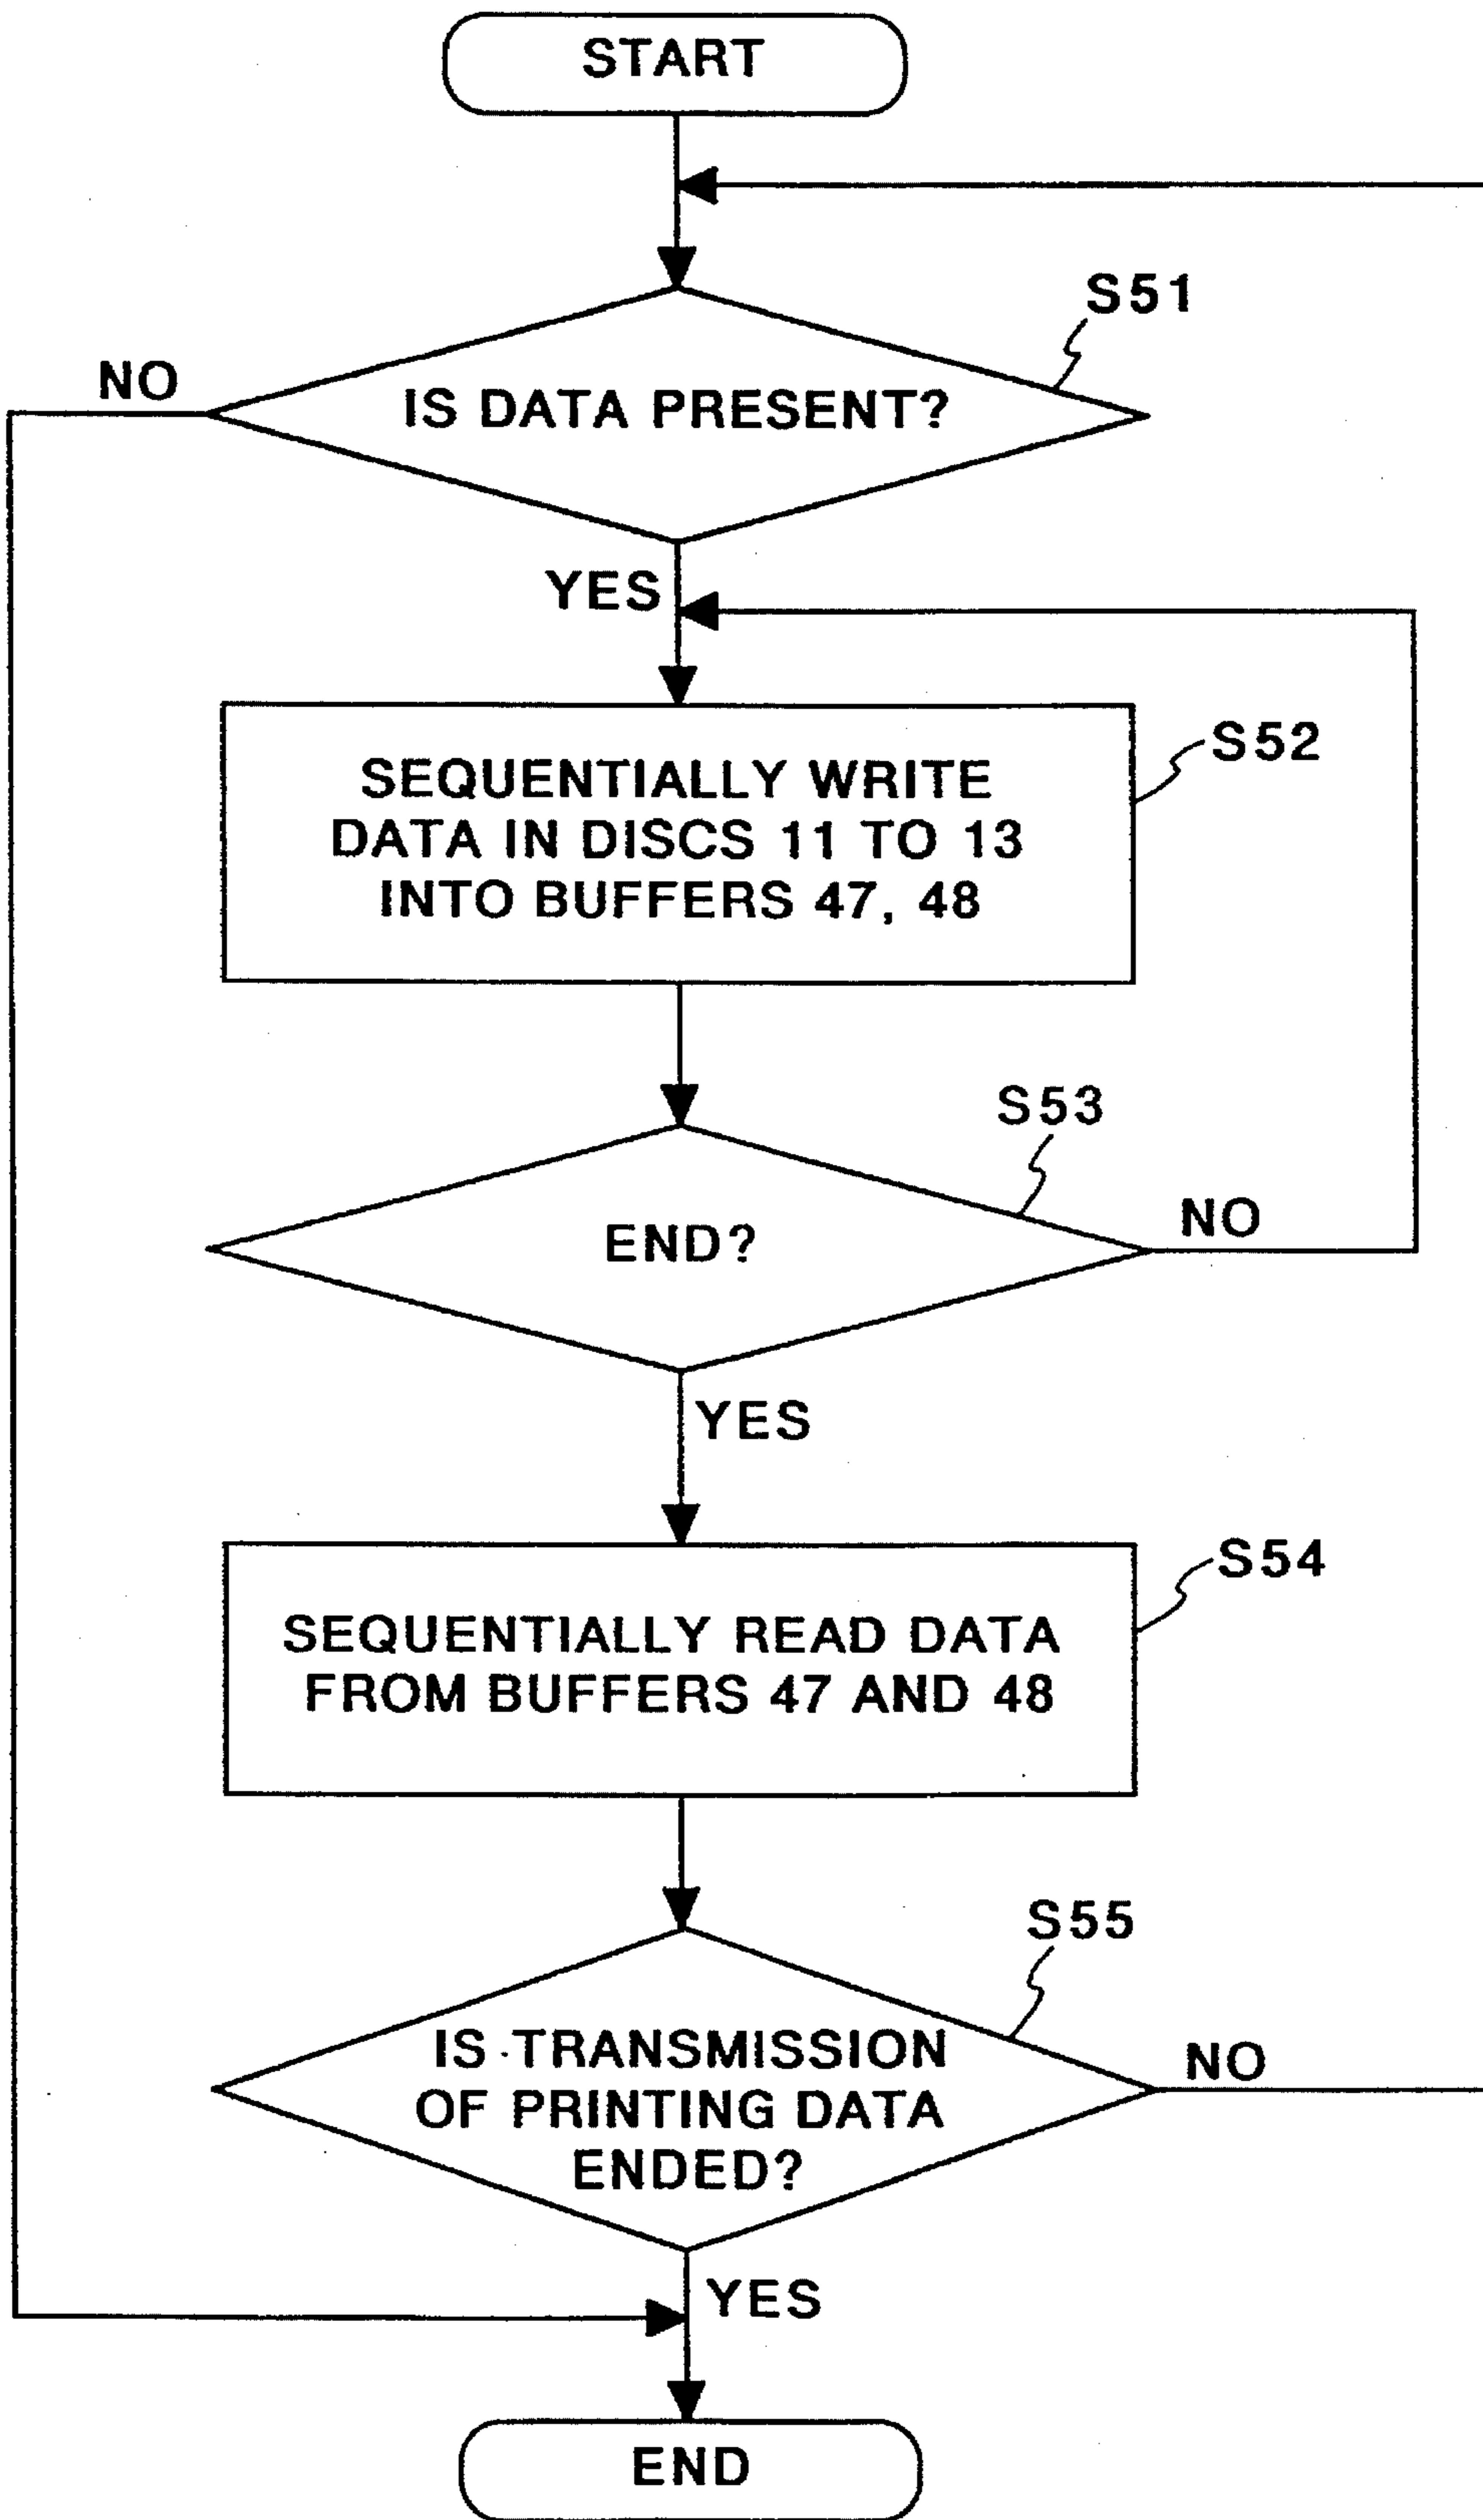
START

S51

NO

IS DATA PRESENT?

YES

S52

SEQUENTIALLY WRITE DATA IN DISCS 11 TO 13 INTO BUFFERS 47, 48

S53

END?

NO

YES

S54

SEQUENTIALLY READ DATA FROM BUFFERS 47 AND 48

S55

IS TRANSMISSION OF PRINTING DATA ENDED?

NO

YES

END